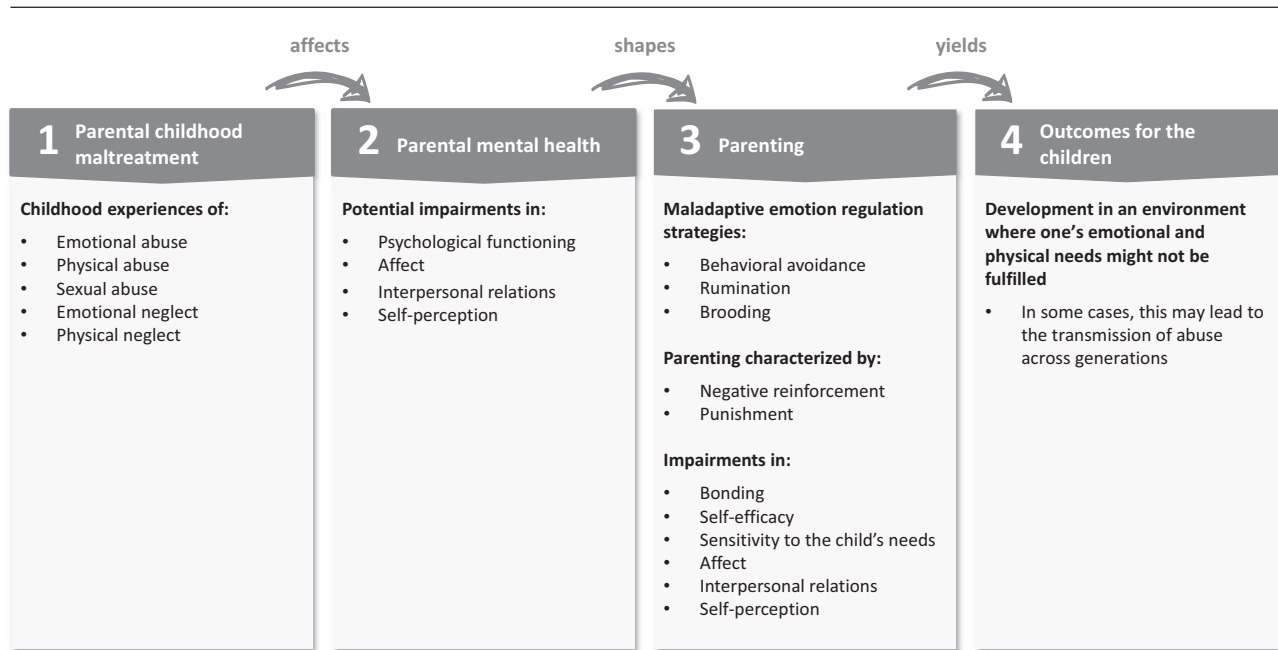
affects

shapes

yields

1 Parental childhood maltreatment

Childhood experiences of:

- Emotional abuse
- Physical abuse
- Sexual abuse
- Emotional neglect
- Physical neglect

2 Parental mental health

Potential impairments in:

- Psychological functioning
- Affect
- Interpersonal relations
- Self-perception

3 Parenting

Maladaptive emotion regulation strategies:

- Behavioral avoidance
- Rumination
- Brooding

Parenting characterized by:

- Negative reinforcement
- Punishment

Impairments in:

- Bonding
- Self-efficacy
- Sensitivity to the child's needs
- Affect
- Interpersonal relations
- Self-perception

4 Outcomes for the children

Development in an environment where one's emotional and physical needs might not be fulfilled

- In some cases, this may lead to the transmission of abuse across generations